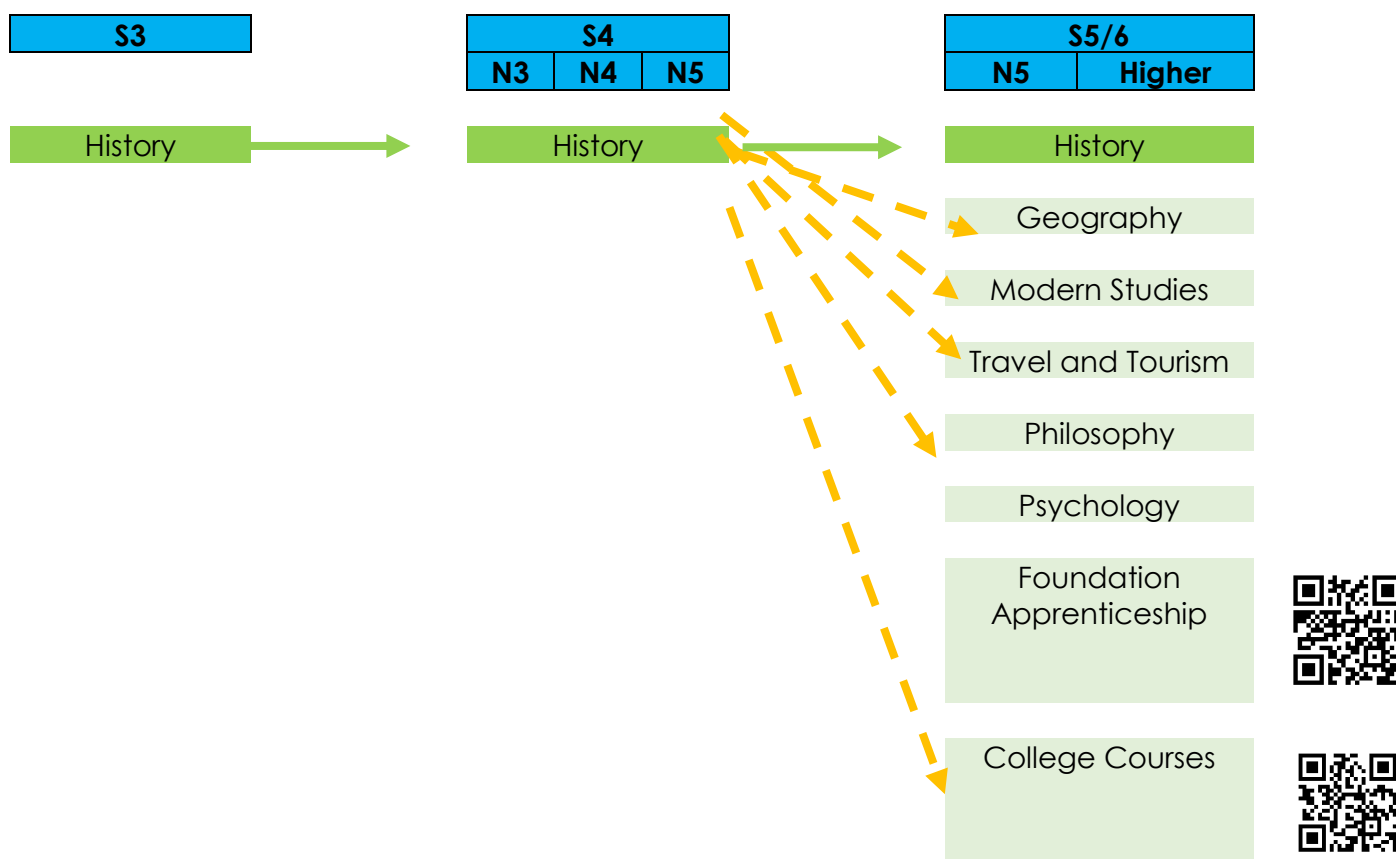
S3

S4

| N3 | N4 | N5 |
|---|---|---|

S5/6

| N5 | Higher |
|---|---|

History

History

History

Geography

Modern Studies

Travel and Tourism

Philosophy

Psychology

Foundation Apprenticeship

College Courses